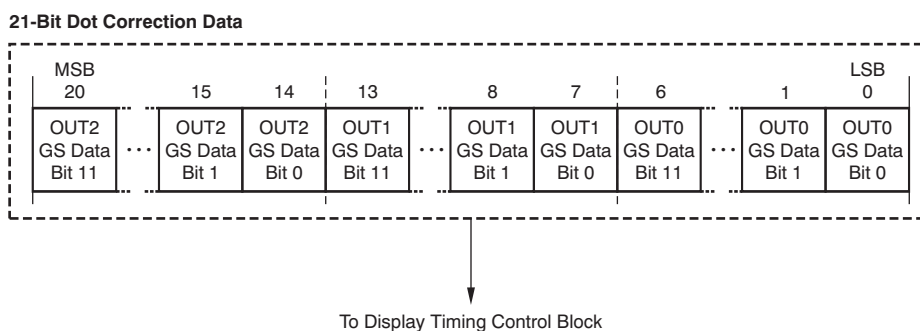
21-Bit Dot Correction Data

MSB
20

15

14

13

8

7

6

1

LSB
0

OUT2 GS Data Bit 11

OUT2 GS Data Bit 1

OUT2 GS Data Bit 0

OUT1 GS Data Bit 11

OUT1 GS Data Bit 1

OUT1 GS Data Bit 0

OUT0 GS Data Bit 11

OUT0 GS Data Bit 1

OUT0 GS Data Bit 0

To Display Timing Control Block